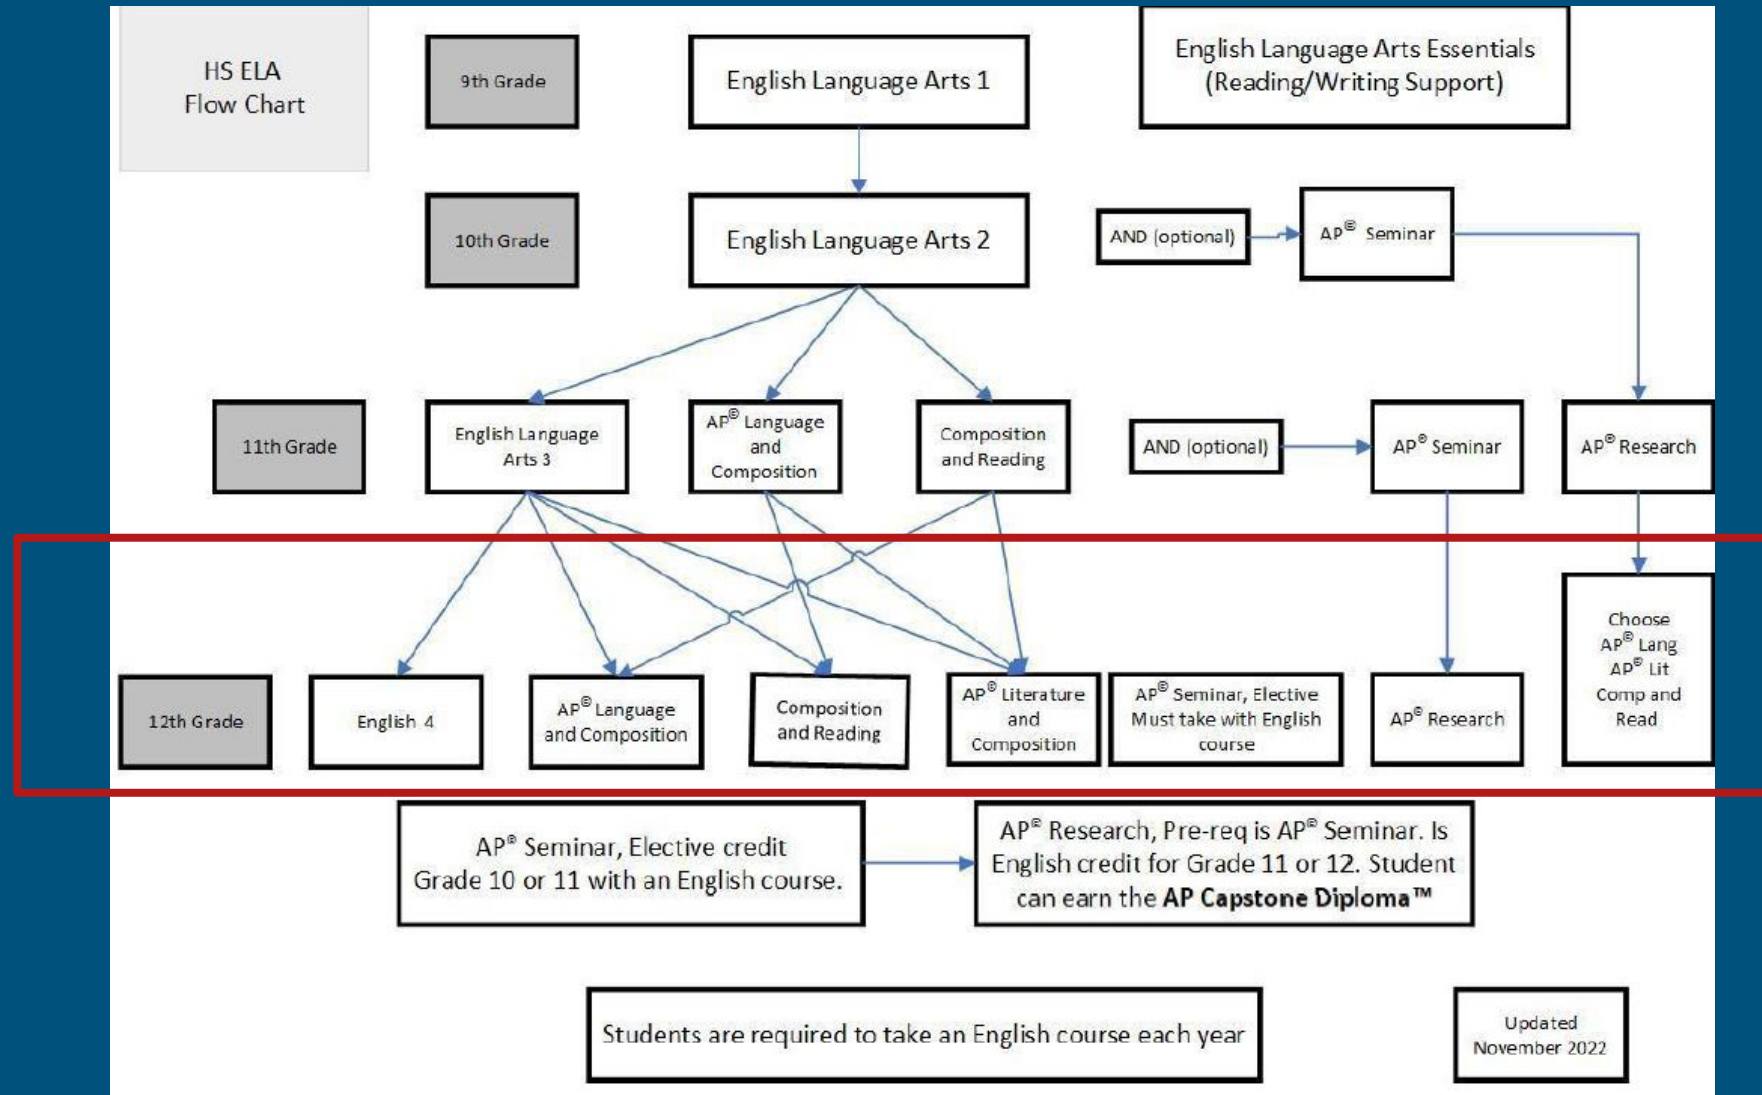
HS ELA Flow Chart

9th Grade

English Language Arts 1

English Language Arts Essentials (Reading/Writing Support)

10th Grade

English Language Arts 2

AND (optional)

AP® Seminar

11th Grade

English Language Arts 3

AP® Language and Composition

Composition and Reading

AND (optional)

AP® Seminar

AP® Research

Choose AP® Lang AP® Lit Comp and Read

12th Grade

English 4

AP® Language and Composition

Composition and Reading

AP® Literature and Composition

AP® Seminar, Elective Must take with English course

AP® Research

AP® Seminar, Elective credit Grade 10 or 11 with an English course.

AP® Research, Pre-req is AP® Seminar. Is English credit for Grade 11 or 12. Student can earn the **AP Capstone Diploma™**

Students are required to take an English course each year

Updated November 2022